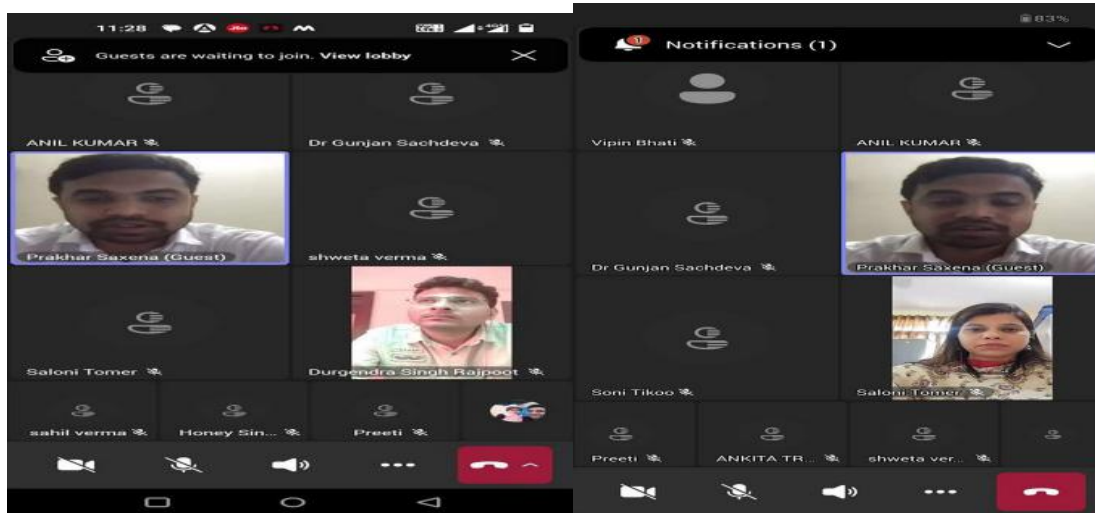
11:28

Guests are waiting to join. View lobby

ANIL KUMAR

Dr Gunjan Sachdeva

Prakhar Saxena (Guest)

shweta verma

Saloni Tomer

Durgendra Singh Rajpoot

sahil verma

Honey Sin...

Preeti

83%

Notifications (1)

Vipin Bhati

ANIL KUMAR

Dr Gunjan Sachdeva

Prakhar Saxena (Guest)

Soni Tikoo

Saloni Tomer

Preeti

ANKITA TR...

shweta ver...